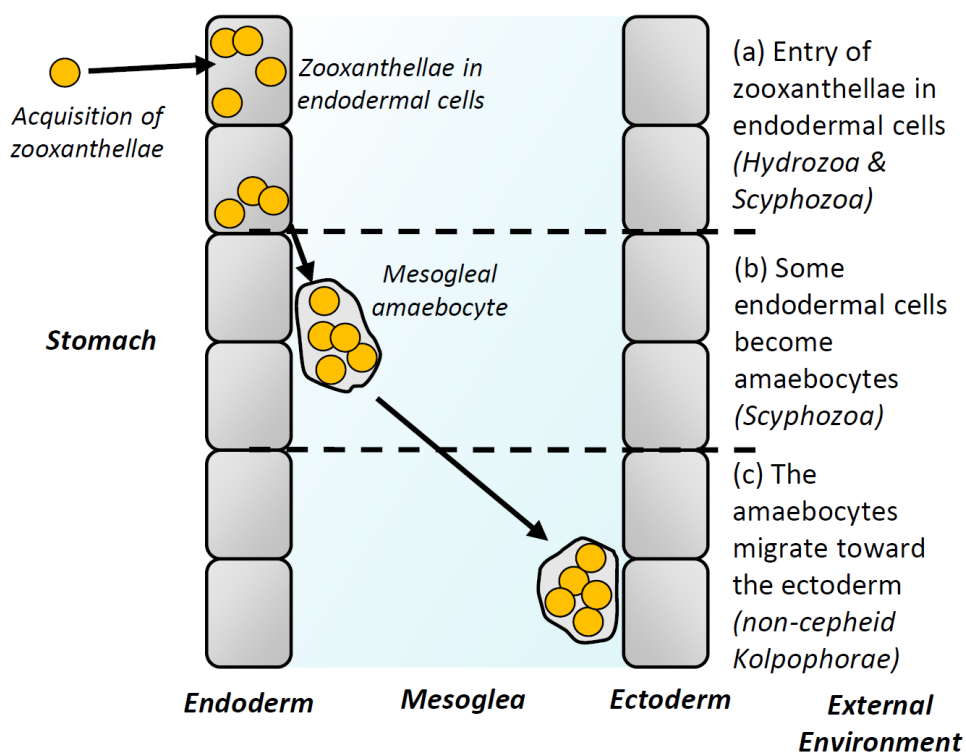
Acquisition of zooxanthellae

Zooxanthellae in endodermal cells

(a) Entry of zooxanthellae in endodermal cells (Hydrozoa & Scyphozoa)

Mesogleal amaebocyte

Stomach

(b) Some endodermal cells become amaebocytes (Scyphozoa)

(c) The amaebocytes migrate toward the ectoderm (non-cepheid Kolpophorae)

Endoderm

Mesoglea

Ectoderm

External Environment